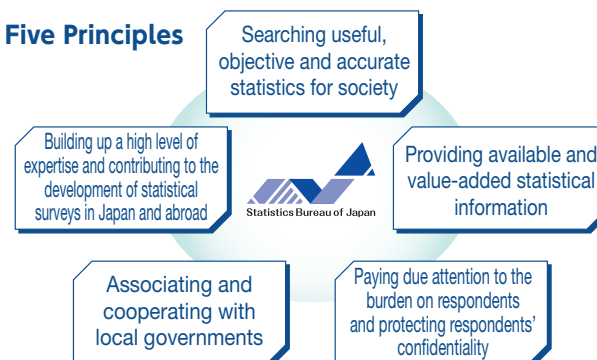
Five Principles

Searching useful, objective and accurate statistics for society

Building up a high level of expertise and contributing to the development of statistical surveys in Japan and abroad

Statistics Bureau of Japan

Providing available and value-added statistical information

Associating and cooperating with local governments

Paying due attention to the burden on respondents and protecting respondents' confidentiality